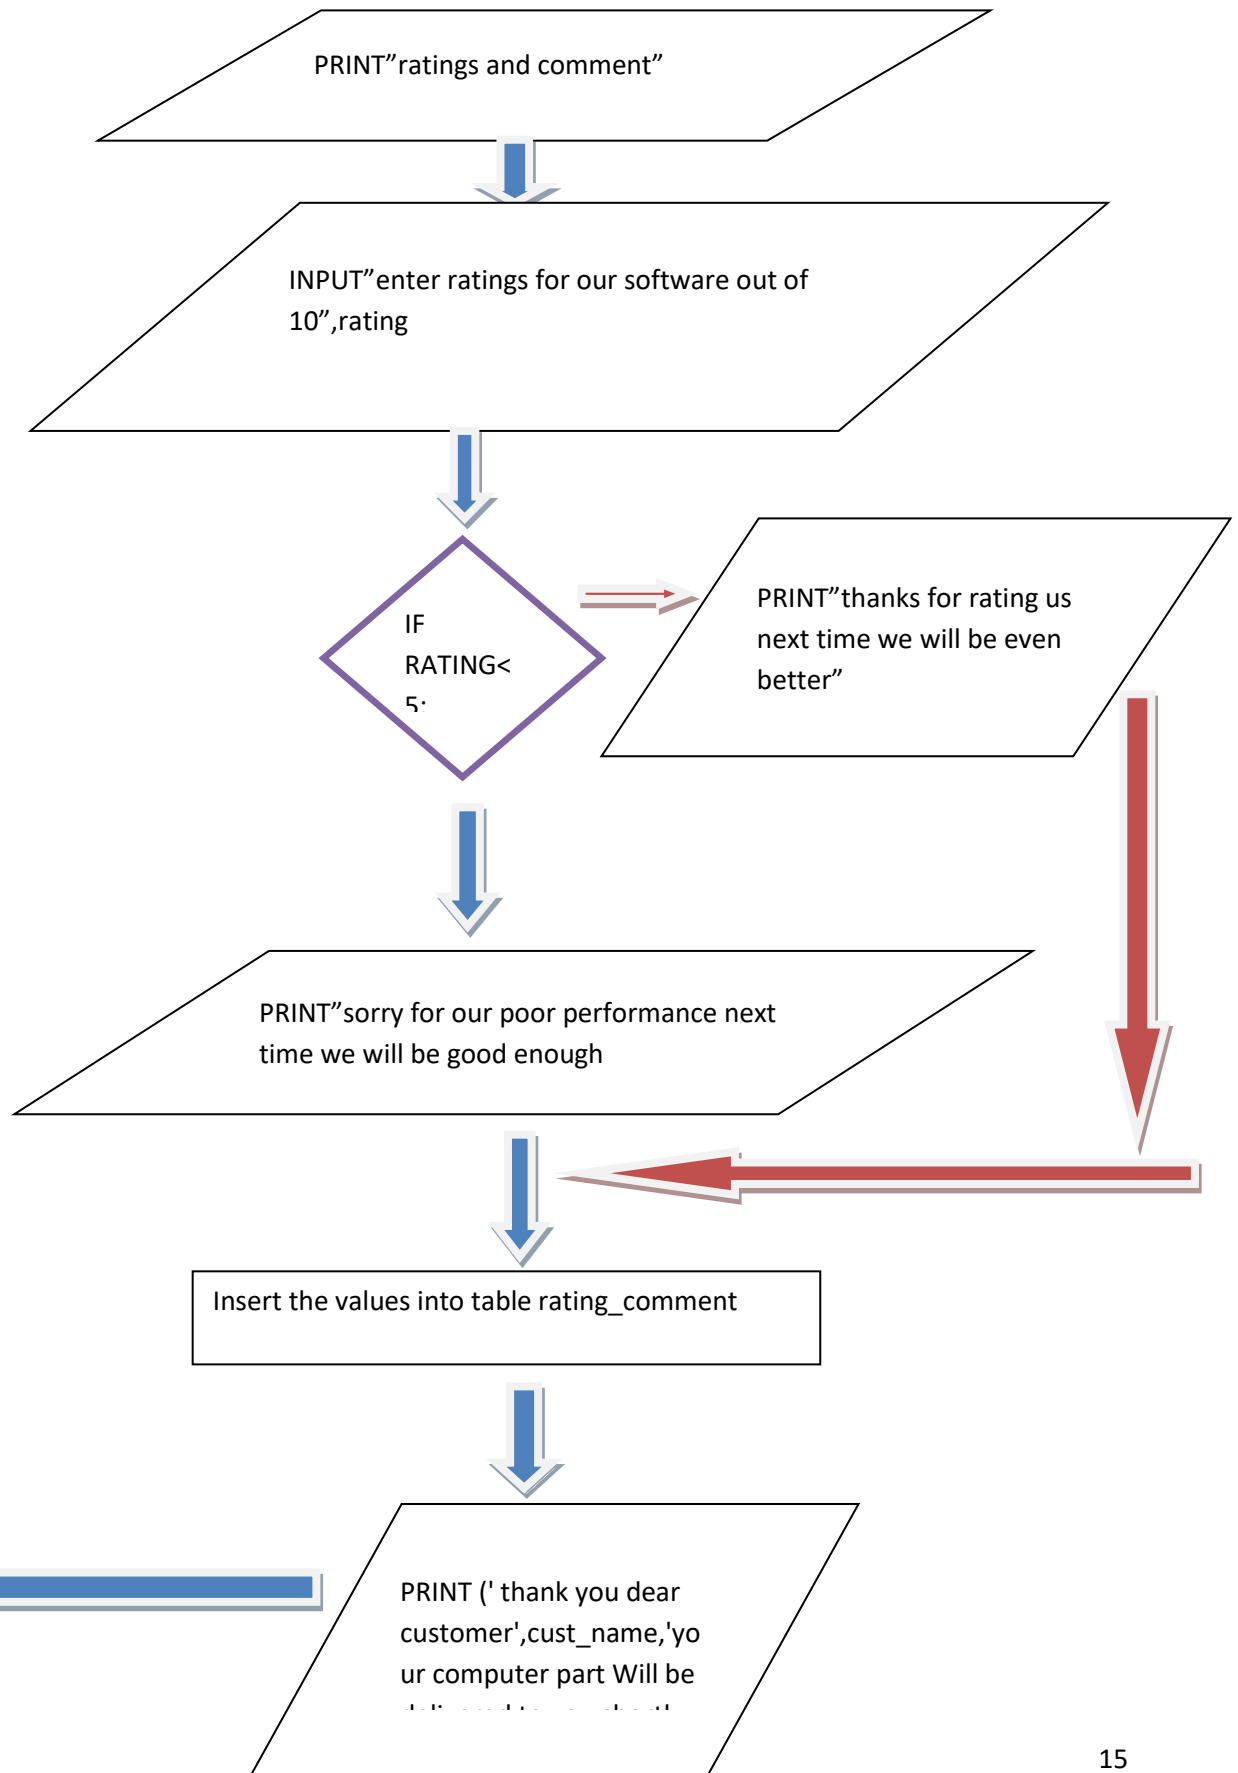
PRINT”ratings and comment”

INPUT”enter ratings for our software out of 10”,rating

IF RATING< 5:

PRINT”thanks for rating us next time we will be even better”

PRINT”sorry for our poor performance next time we will be good enough

Insert the values into table rating_comment

PRINT (' thank you dear customer',cust_name,'your computer part Will be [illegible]

15